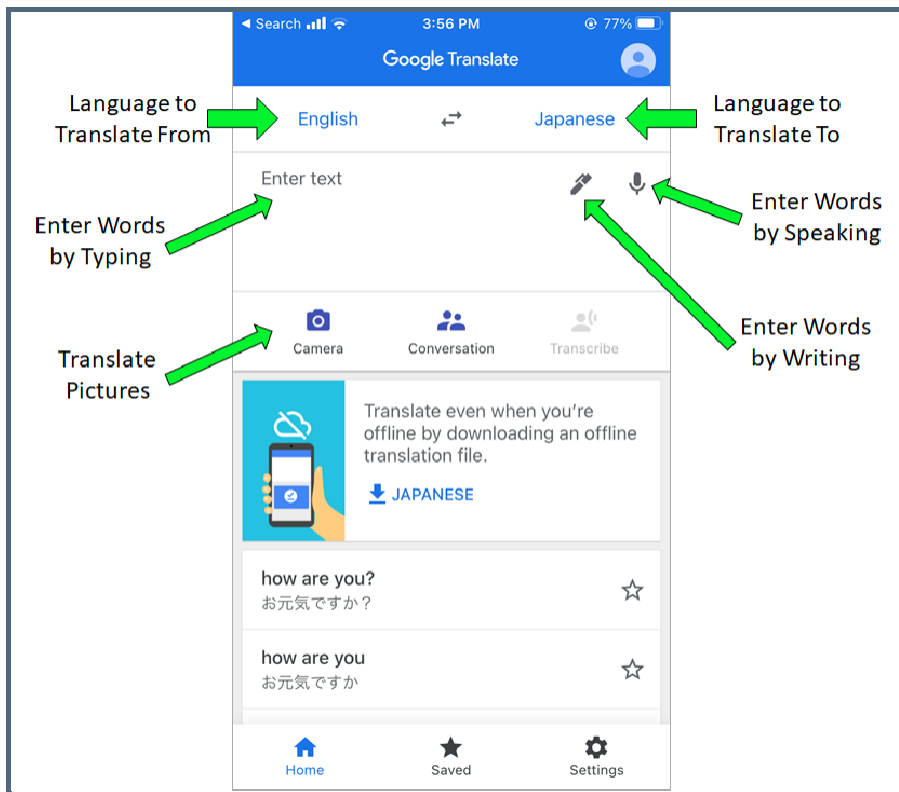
◀ Search 3:56 PM 77%

Google Translate

Language to Translate From

English ⇄ Japanese

Language to Translate To

Enter text

Enter Words by Typing

Enter Words by Speaking

Camera Conversation Transcribe

Enter Words by Writing

Translate Pictures

Translate even when you're offline by downloading an offline translation file.

JAPANESE

how are you?
お元気ですか？

how are you
お元気ですか

Home Saved Settings